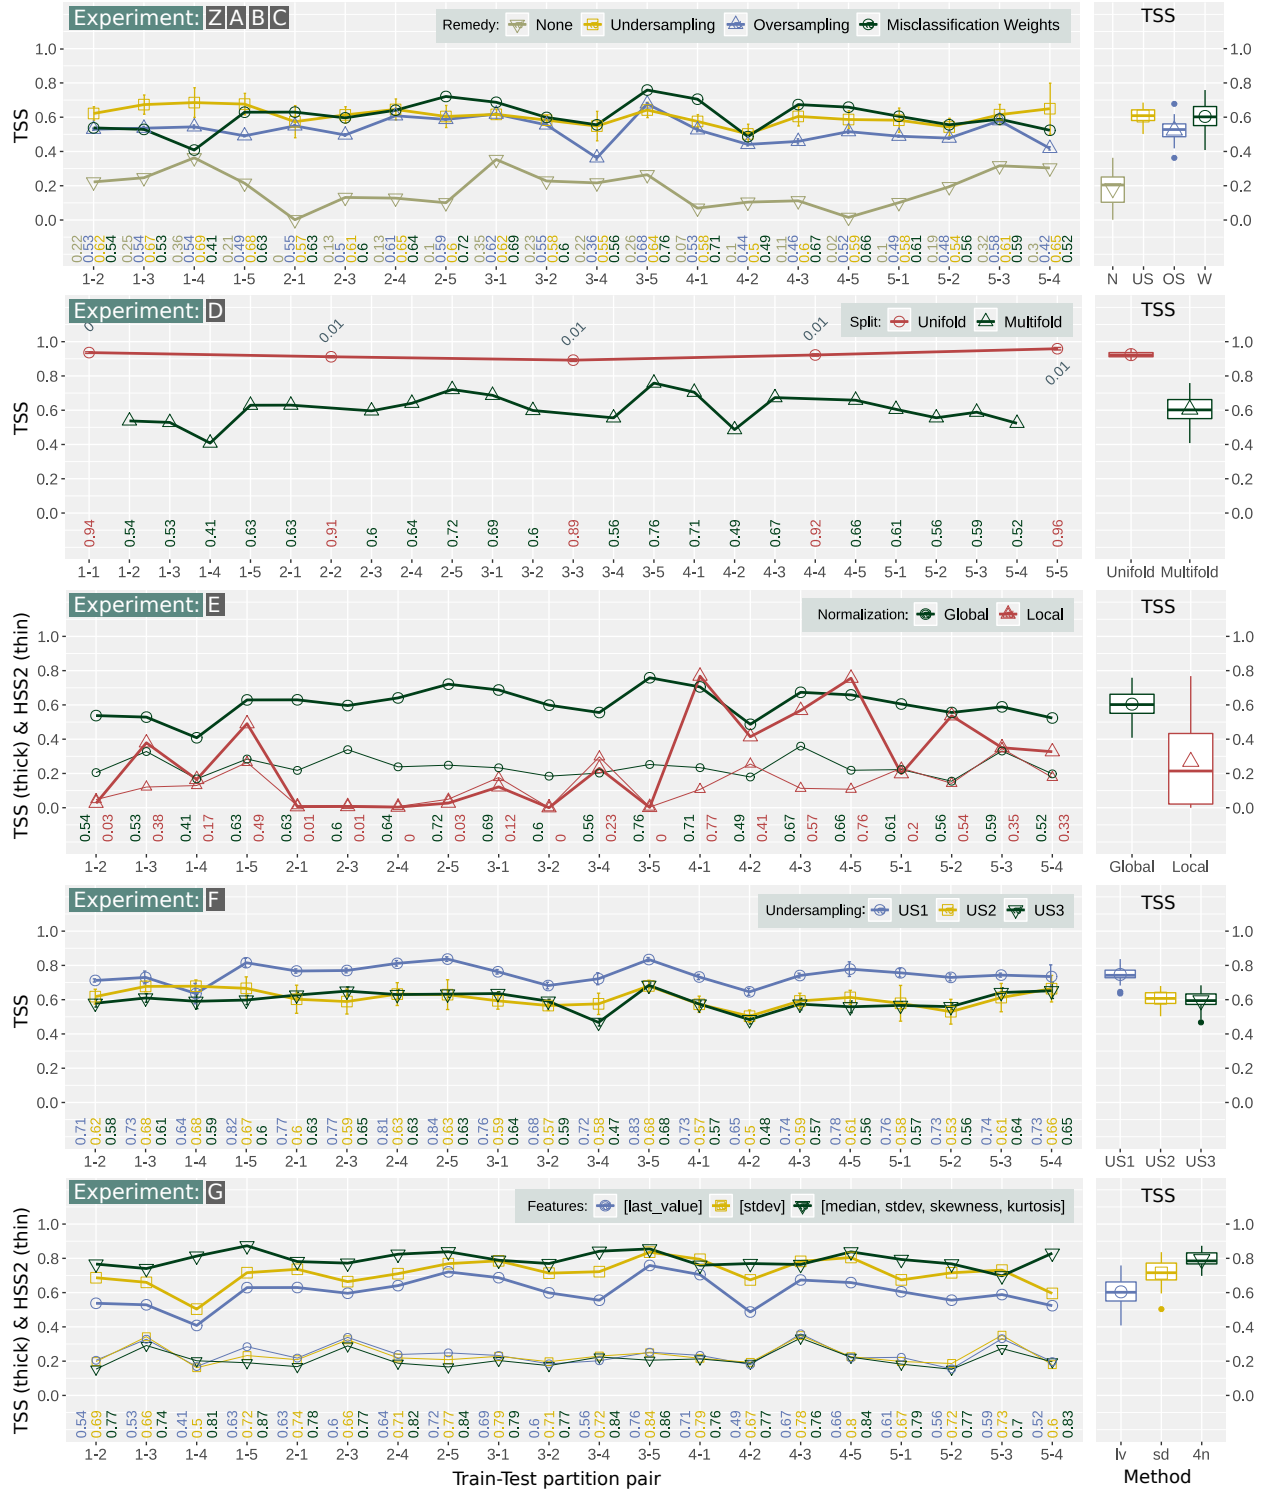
Experiment: Z A B C

Remedy: None Undersampling Oversampling Misclassification Weights

TSS

1.0 0.8 0.6 0.4 0.2 0.0

0.22 0.53 0.52 0.54 0.25 0.54 0.67 0.53 0.36 0.54 0.69 0.41 0.21 0.49 0.68 0.63 0 0.55 0.57 0.63 0.13 0.5 0.61 0.6 0.13 0.61 0.65 0.64 0.1 0.59 0.6 0.72 0.35 0.62 0.62 0.69 0.23 0.55 0.58 0.6 0.22 0.36 0.55 0.56 0.26 0.68 0.64 0.76 0.07 0.53 0.58 0.71 0.1 0.44 0.5 0.49 0.11 0.46 0.6 0.67 0.02 0.52 0.59 0.66 0.1 0.49 0.58 0.61 0.19 0.48 0.54 0.56 0.32 0.58 0.61 0.59 0.3 0.42 0.65 0.52

1-2 1-3 1-4 1-5 2-1 2-3 2-4 2-5 3-1 3-2 3-4 3-5 4-1 4-2 4-3 4-5 5-1 5-2 5-3 5-4

TSS

N US OS W

Experiment: D

Split: Unifold Multifold

0.01 0.01 0.01 0.01 0.01

TSS

0.94 0.54 0.53 0.41 0.63 0.63 0.91 0.6 0.64 0.72 0.69 0.6 0.89 0.56 0.76 0.71 0.49 0.67 0.92 0.66 0.61 0.56 0.59 0.52 0.96

1-1 1-2 1-3 1-4 1-5 2-1 2-2 2-3 2-4 2-5 3-1 3-2 3-3 3-4 3-5 4-1 4-2 4-3 4-4 4-5 5-1 5-2 5-3 5-4 5-5

TSS

Unifold Multifold

Experiment: E

Normalization: Global Local

TSS (thick) & HSS2 (thin)

0.54 0.03 0.53 0.38 0.41 0.17 0.63 0.49 0.63 0.01 0.6 0.01 0.64 0 0.72 0.03 0.69 0.12 0.6 0 0.56 0.23 0.76 0 0.71 0.77 0.49 0.41 0.67 0.57 0.66 0.76 0.61 0.2 0.56 0.54 0.59 0.35 0.52 0.33

1-2 1-3 1-4 1-5 2-1 2-3 2-4 2-5 3-1 3-2 3-4 3-5 4-1 4-2 4-3 4-5 5-1 5-2 5-3 5-4

TSS

Global Local

Experiment: F

Undersampling: US1 US2 US3

TSS

0.71 0.62 0.58 0.73 0.68 0.61 0.64 0.68 0.59 0.82 0.67 0.6 0.77 0.6 0.63 0.77 0.59 0.65 0.81 0.63 0.63 0.84 0.63 0.63 0.76 0.59 0.64 0.68 0.57 0.59 0.72 0.58 0.47 0.83 0.68 0.68 0.73 0.57 0.57 0.65 0.5 0.48 0.74 0.59 0.57 0.78 0.61 0.56 0.76 0.58 0.57 0.73 0.53 0.56 0.74 0.61 0.64 0.73 0.66 0.65

1-2 1-3 1-4 1-5 2-1 2-3 2-4 2-5 3-1 3-2 3-4 3-5 4-1 4-2 4-3 4-5 5-1 5-2 5-3 5-4

TSS

US1 US2 US3

Experiment: G

Features: [last_value] [stdev] [median, stdev, skewness, kurtosis]

TSS (thick) & HSS2 (thin)

0.54 0.69 0.77 0.53 0.66 0.74 0.41 0.5 0.81 0.63 0.72 0.87 0.63 0.74 0.78 0.6 0.66 0.77 0.64 0.71 0.82 0.72 0.77 0.84 0.69 0.79 0.79 0.6 0.71 0.77 0.56 0.72 0.84 0.76 0.84 0.86 0.71 0.79 0.76 0.49 0.67 0.77 0.67 0.78 0.76 0.66 0.8 0.84 0.61 0.67 0.79 0.56 0.72 0.77 0.59 0.73 0.7 0.52 0.6 0.83

1-2 1-3 1-4 1-5 2-1 2-3 2-4 2-5 3-1 3-2 3-4 3-5 4-1 4-2 4-3 4-5 5-1 5-2 5-3 5-4

Train-Test partition pair

TSS

lv sd 4n

Method